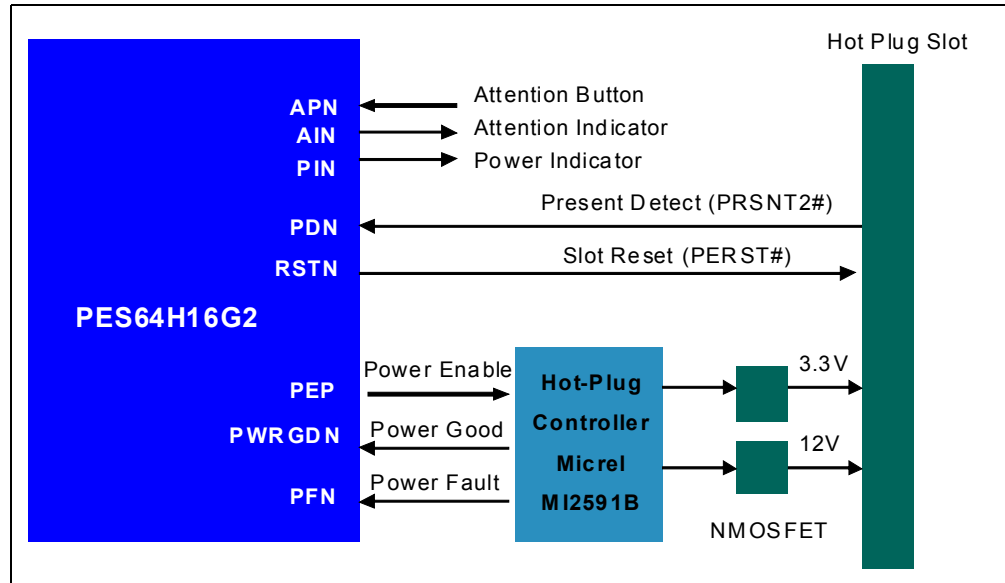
Hot Plug Slot

APN
AIN
PIN
PDN
RSTN
PES64H16G2
PEP
PWRGDN
PFN

Attention Button
Attention Indicator
Power Indicator
Present Detect (PRSNT2#)
Slot Reset (PERST#)
Power Enable
Power Good
Power Fault

Hot-Plug Controller Micrel MI2591B

3.3V
12V
NMOSFET